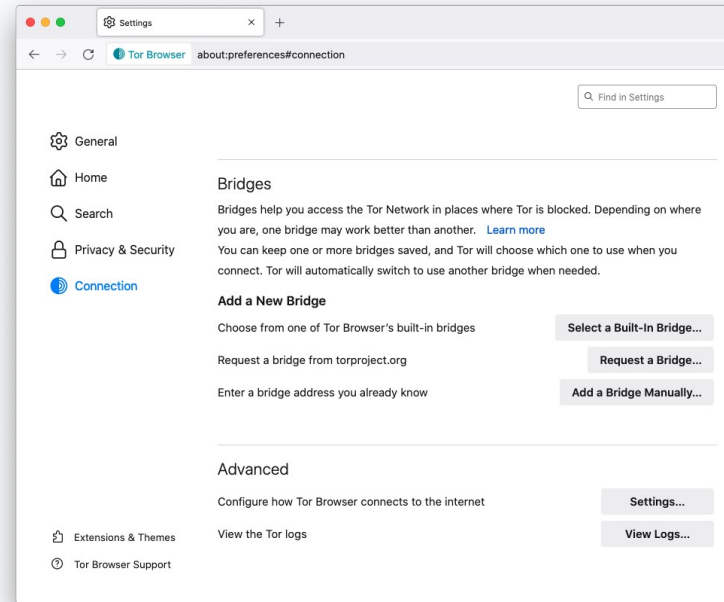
Settings × +

Tor Browser about:preferences#connection

Find in Settings

General
Home
Search
Privacy & Security
Connection

Bridges

Bridges help you access the Tor Network in places where Tor is blocked. Depending on where you are, one bridge may work better than another. Learn more

You can keep one or more bridges saved, and Tor will choose which one to use when you connect. Tor will automatically switch to use another bridge when needed.

Add a New Bridge

Choose from one of Tor Browser's built-in bridges Select a Built-In Bridge...

Request a bridge from torproject.org Request a Bridge...

Enter a bridge address you already know Add a Bridge Manually...

Advanced

Configure how Tor Browser connects to the internet Settings...

View the Tor logs View Logs...

Extensions & Themes
Tor Browser Support